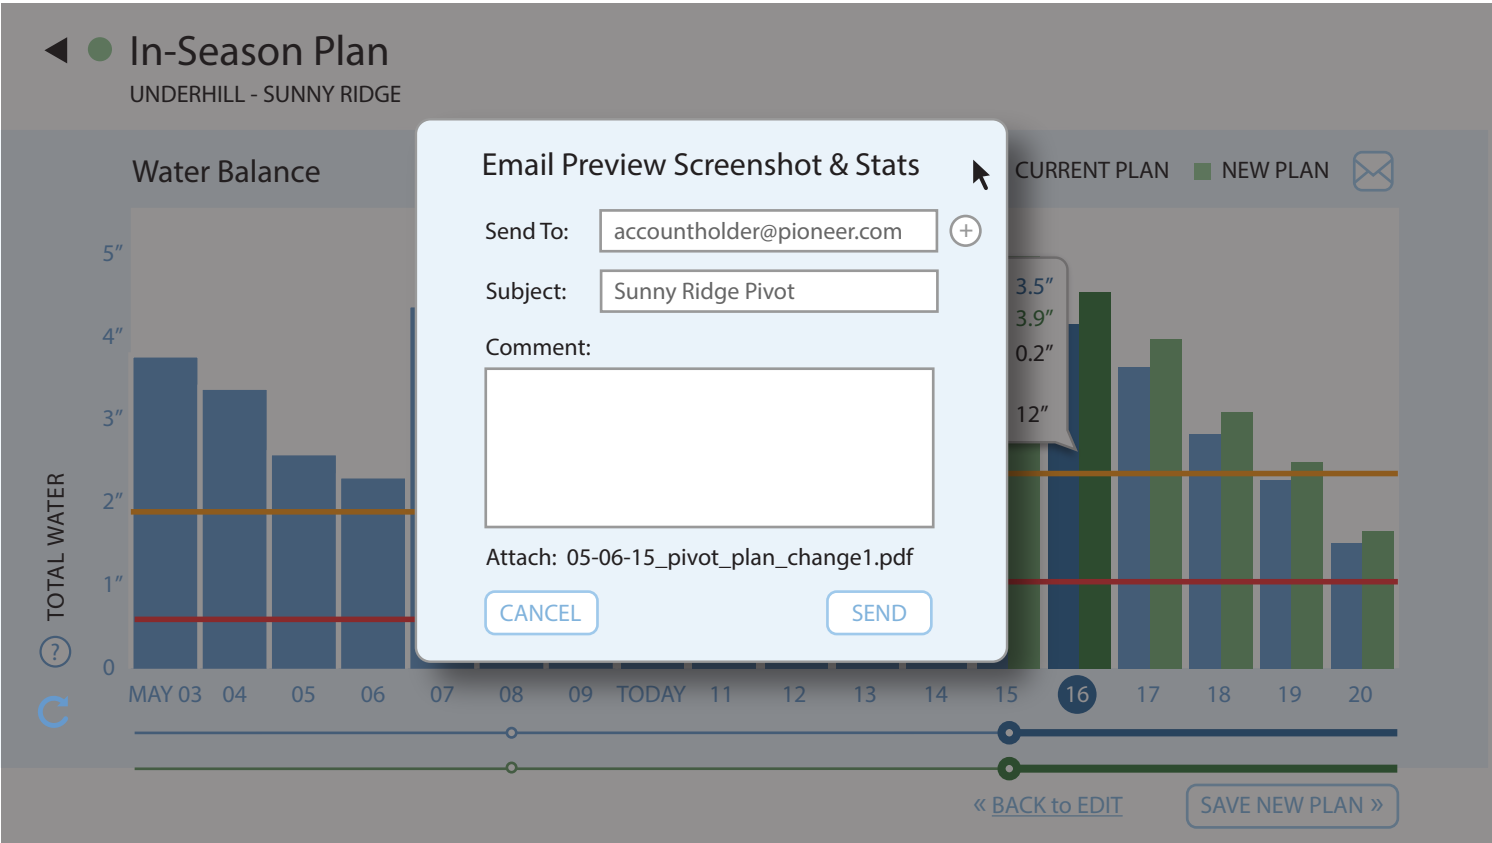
In-Season Plan
UNDERHILL - SUNNY RIDGE

Water Balance

CURRENT PLAN NEW PLAN

Email Preview Screenshot & Stats

Send To: accountholder@pioneer.com

Subject: Sunny Ridge Pivot

Comment:

Attach: 05-06-15_pivot_plan_change1.pdf

CANCEL SEND

3.5”
3.9”
0.2”
12”

5”
4”
3”
2”
1”
0
TOTAL WATER

MAY 03 04 05 06 07 08 09 TODAY 11 12 13 14 15 16 17 18 19 20

« BACK to EDIT
SAVE NEW PLAN »